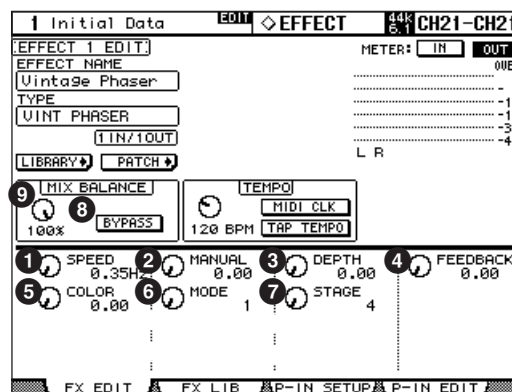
1 Initial Data EDIT ◇EFFECT 44k 6.1 CH21-CH2

EFFECT 1 EDIT
EFFECT NAME
Vintage Phaser
TYPE
VINT PHASER
1IN/1OUT
LIBRARY PATCH

METER: IN OUT
OVE
-
-1
-1
-3
-4
L R

9 MIX BALANCE
100%
8 BYPASS

TEMPO
MIDI CLK
120 BPM TAP TEMPO

1 SPEED 0.35Hz
2 MANUAL 0.00
3 DEPTH 0.00
4 FEEDBACK 0.00
5 COLOR 0.00
6 MODE 1
7 STAGE 4

FX EDIT FX LIB P-IN SETUP P-IN EDIT